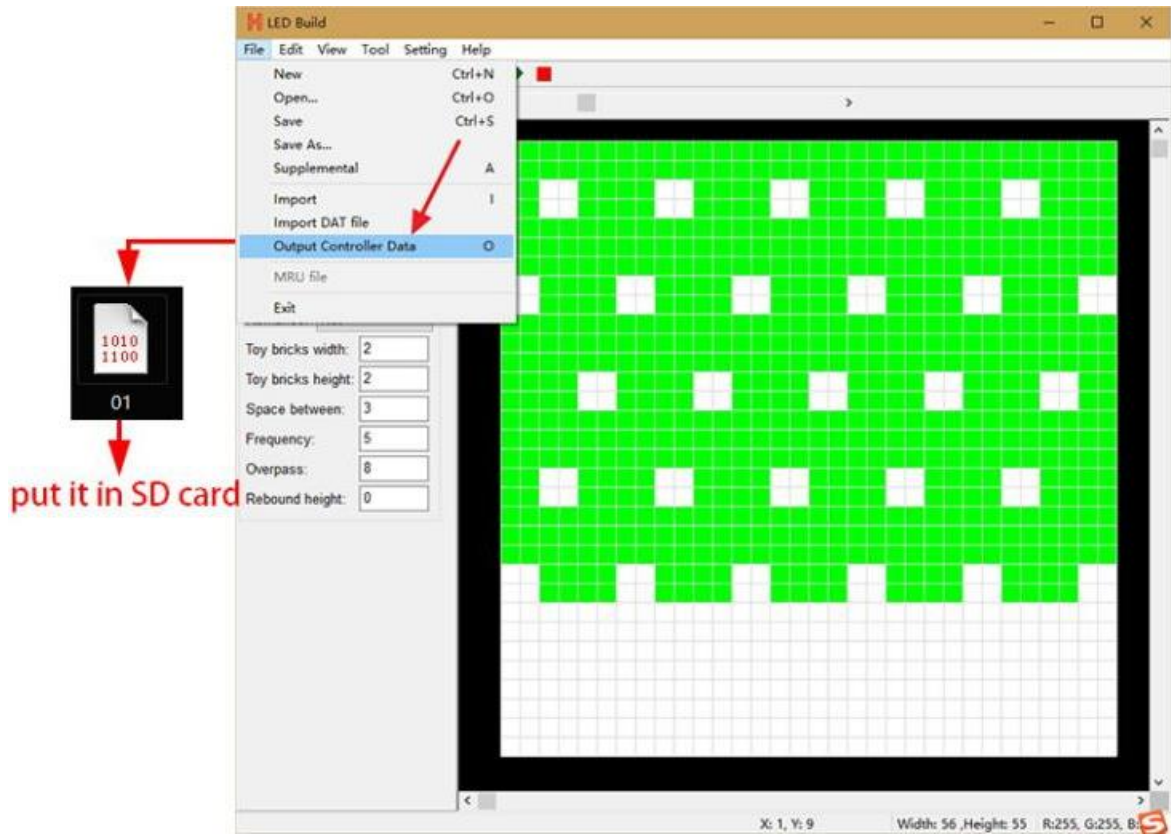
LED Build

File Edit View Tool Setting Help

| New | Ctrl+N |
|---|---|
| Open... | Ctrl+O |
| Save | Ctrl+S |
| Save As... | |
| Supplemental | A |
| Import | I |
| Import DAT file | |
| Output Controller Data | O |
| MRU file | |
| Exit | |

1010
1100
01

put it in SD card

Toy bricks width: 2
Toy bricks height: 2
Space between: 3
Frequency: 5
Overpass: 8
Rebound height: 0

X: 1, Y: 9
Width: 56 ,Height: 55
R:255, G:255, B:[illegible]